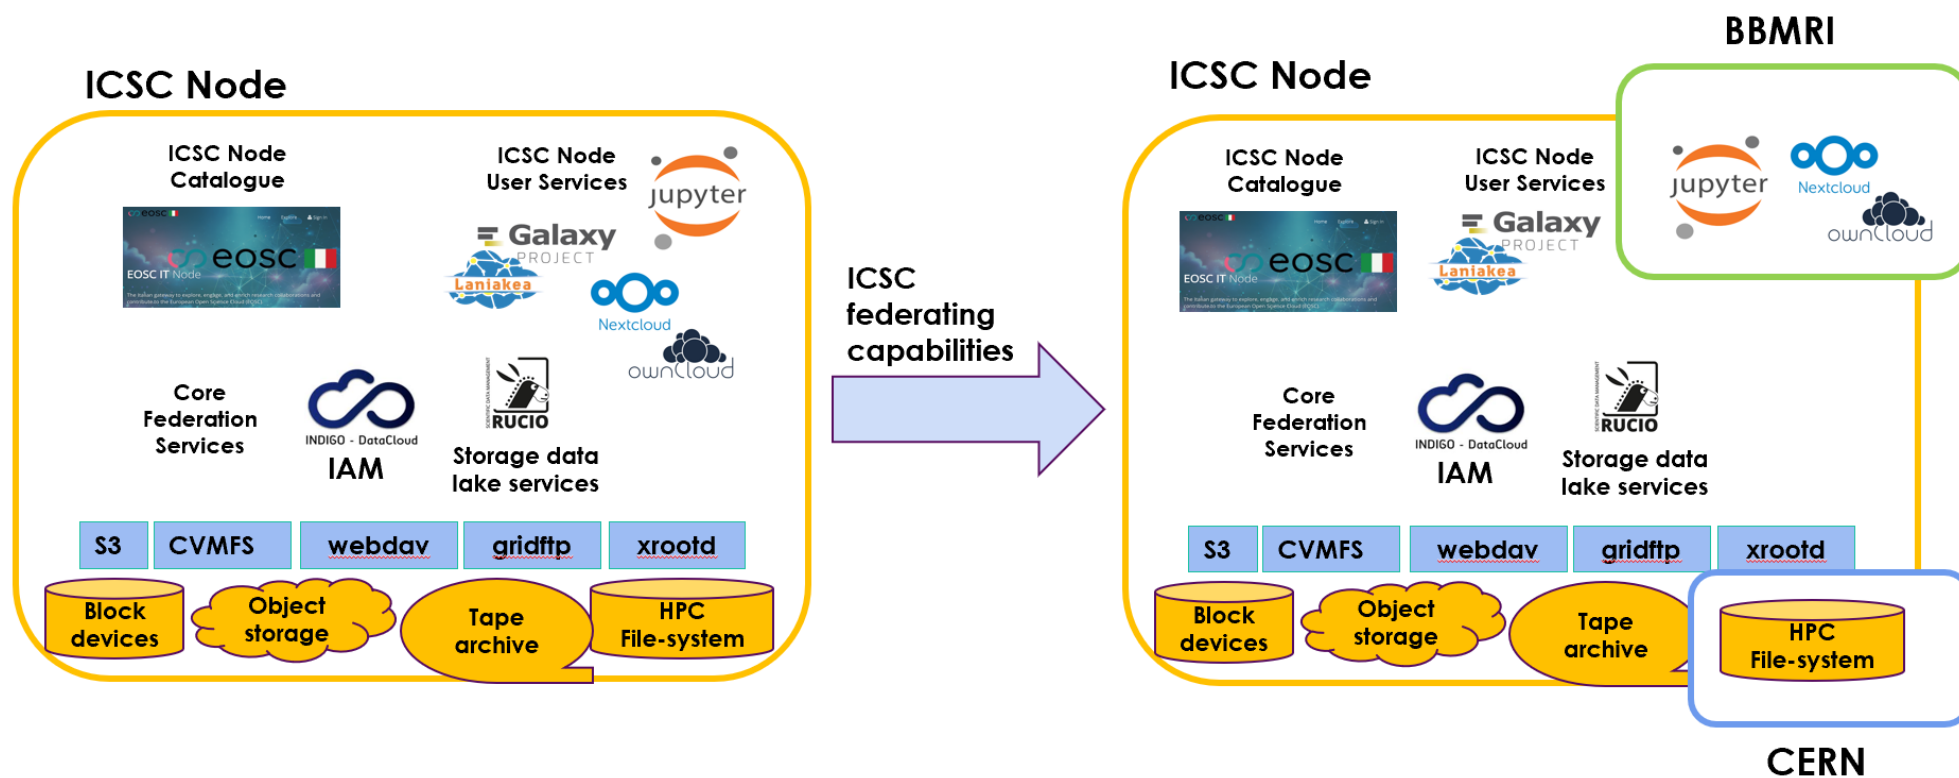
ICSC Node

ICSC Node Catalogue

eosc

EOSC IT Node

ICSC Node User Services

jupyter

Galaxy PROJECT

Laniakea

Nextcloud

ownCloud

Core Federation Services

INDIGO - DataCloud

IAM

RUCIO

Storage data lake services

| S3 | CVMFS | webdav | gridftp | xrootd |
|---|---|---|---|---|

Block devices

Object storage

Tape archive

HPC File-system

ICSC federating capabilities

BBMRI

ICSC Node

ICSC Node Catalogue

eosc

EOSC IT Node

ICSC Node User Services

Galaxy PROJECT

Laniakea

jupyter

Nextcloud

ownCloud

Core Federation Services

INDIGO - DataCloud

IAM

RUCIO

Storage data lake services

| S3 | CVMFS | webdav | gridftp | xrootd |
|---|---|---|---|---|

Block devices

Object storage

Tape archive

HPC File-system

CERN